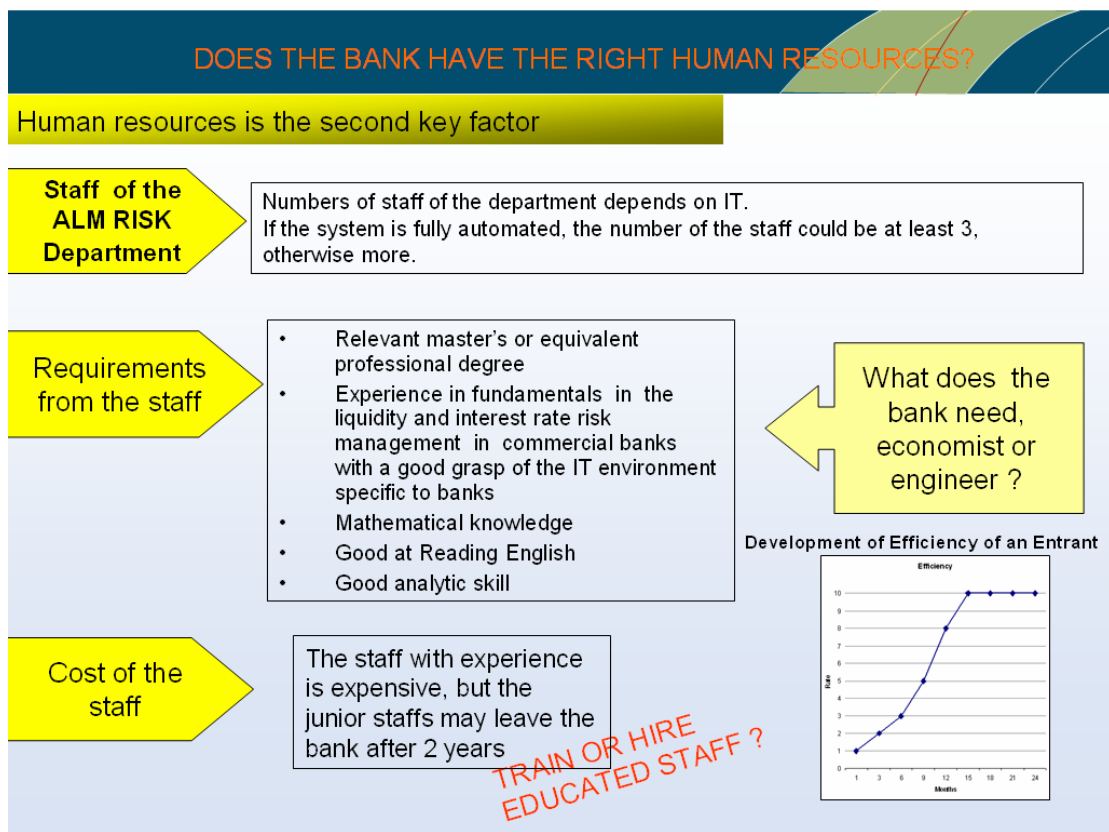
DOES THE BANK HAVE THE RIGHT HUMAN RESOURCES?

Human resources is the second key factor

Staff of the ALM RISK Department

Numbers of staff of the department depends on IT.
If the system is fully automated, the number of the staff could be at least 3, otherwise more.

Requirements from the staff

- Relevant master's or equivalent professional degree
- Experience in fundamentals in the liquidity and interest rate risk management in commercial banks with a good grasp of the IT environment specific to banks
- Mathematical knowledge
- Good at Reading English
- Good analytic skill

What does the bank need, economist or engineer ?

Development of Efficiency of an Entrant

Efficiency

10
9
8
7
6
5
4
3
2
1
0

Rate

1 3 6 9 12 15 18 21 24

Months

Cost of the staff

The staff with experience is expensive, but the junior staffs may leave the bank after 2 years

TRAIN OR HIRE EDUCATED STAFF ?